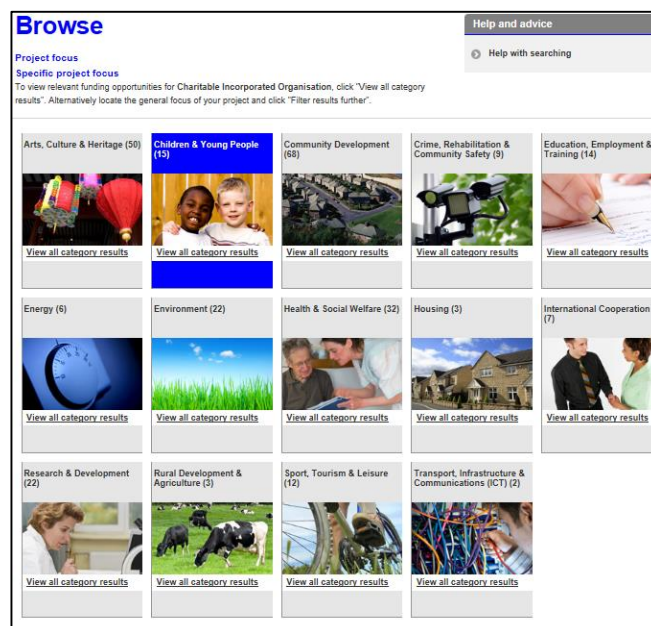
Browse

Project focus
Specific project focus

To view relevant funding opportunities for Charitable Incorporated Organisation, click "View all category results". Alternatively locate the general focus of your project and click "Filter results further".

Help and advice

Help with searching

Arts, Culture & Heritage (50)
View all category results

Children & Young People (15)
View all category results

Community Development (68)
View all category results

Crime, Rehabilitation & Community Safety (9)
View all category results

Education, Employment & Training (14)
View all category results

Energy (6)
View all category results

Environment (22)
View all category results

Health & Social Welfare (32)
View all category results

Housing (3)
View all category results

International Cooperation (7)
View all category results

Research & Development (22)
View all category results

Rural Development & Agriculture (3)
View all category results

Sport, Tourism & Leisure (12)
View all category results

Transport, Infrastructure & Communications (ICT) (2)
View all category results